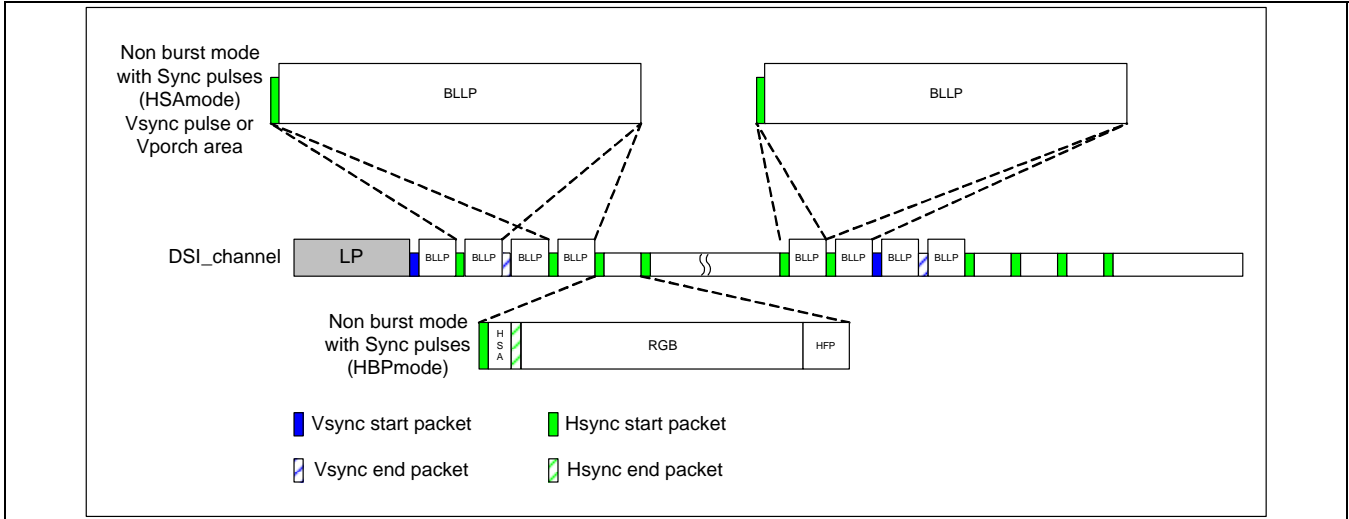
Non burst mode with Sync pulses (HSAmode) Vsync pulse or Vporch area

BLLP

BLLP

DSI_channel

LP

BLLP

BLLP

BLLP

BLLP

BLLP

BLLP

BLLP

BLLP

Non burst mode with Sync pulses (HBPmode)

H S A

RGB

HFP

Vsync start packet

Hsync start packet

Vsync end packet

Hsync end packet